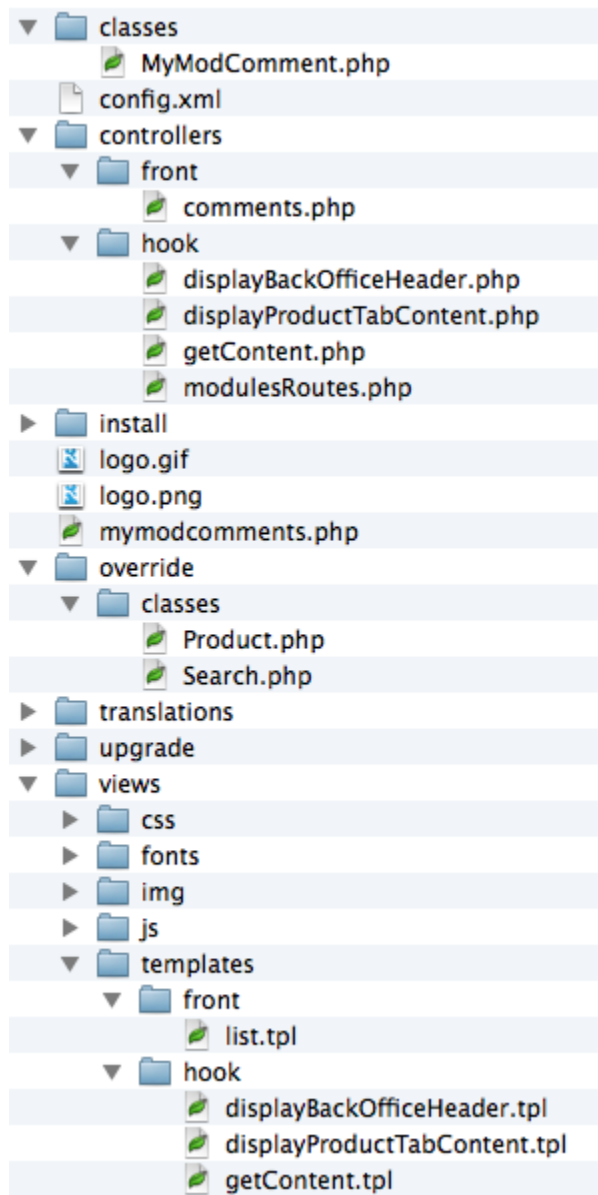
classes
MyModComment.php
config.xml
controllers
front
comments.php
hook
displayBackOfficeHeader.php
displayProductTabContent.php
getContent.php
modulesRoutes.php
install
logo.gif
logo.png
mymodcomments.php
override
classes
Product.php
Search.php
translations
upgrade
views
css
fonts
img
js
templates
front
list.tpl
hook
displayBackOfficeHeader.tpl
displayProductTabContent.tpl
getContent.tpl